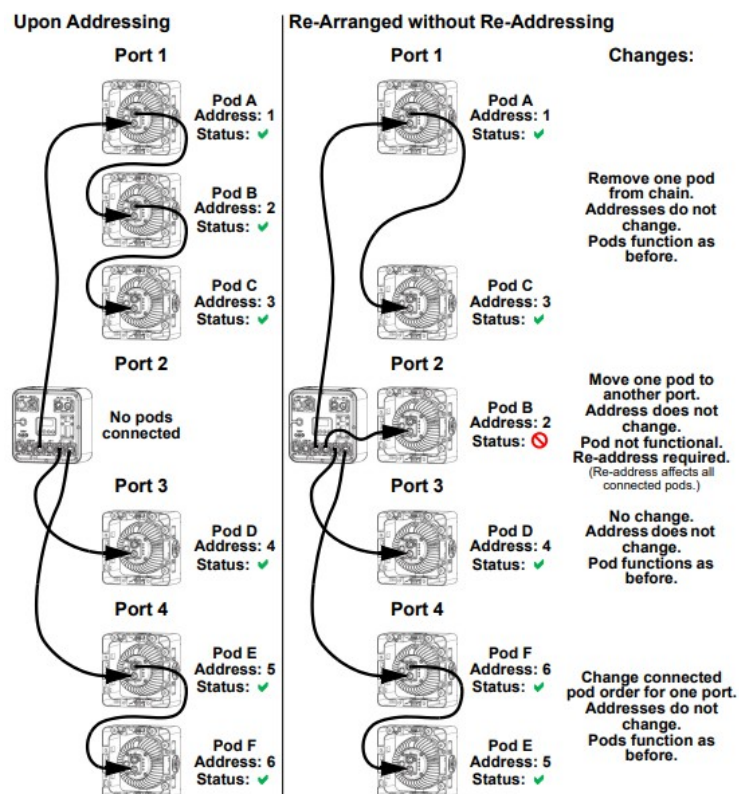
Upon Addressing

Port 1

Pod A
Address: 1
Status: ✔

Pod B
Address: 2
Status: ✔

Pod C
Address: 3
Status: ✔

Port 2

No pods connected

Port 3

Pod D
Address: 4
Status: ✔

Port 4

Pod E
Address: 5
Status: ✔

Pod F
Address: 6
Status: ✔

Re-Arranged without Re-Addressing

Port 1

Changes:

Pod A
Address: 1
Status: ✔

Remove one pod from chain. Addresses do not change. Pods function as before.

Pod C
Address: 3
Status: ✔

Port 2

Pod B
Address: 2
Status: 🚫

Move one pod to another port. Address does not change. Pod not functional. Re-address required. (Re-address affects all connected pods.)

Port 3

Pod D
Address: 4
Status: ✔

No change. Address does not change. Pod functions as before.

Port 4

Pod F
Address: 6
Status: ✔

Pod E
Address: 5
Status: ✔

Change connected pod order for one port. Addresses do not change. Pods function as before.